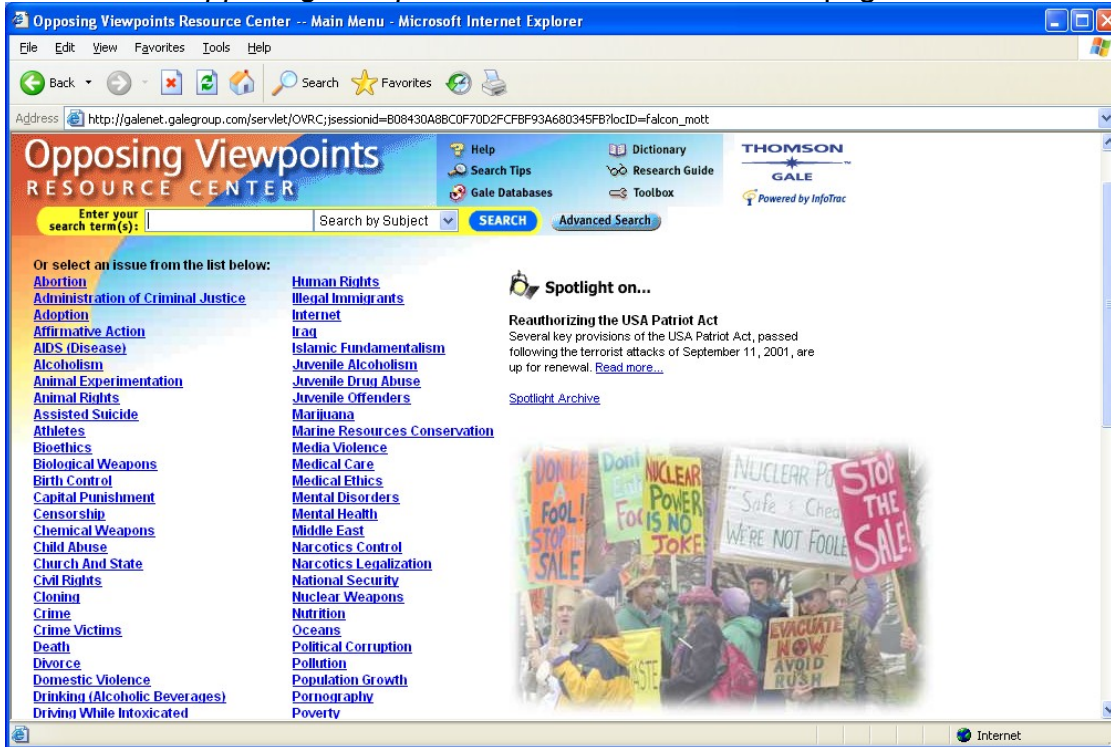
Opposing Viewpoints Resource Center -- Main Menu - Microsoft Internet Explorer

File Edit View Favorites Tools Help

Back Search Favorites

Address http://galenet.galegroup.com/servlet/OVRC;jsessionid=B08430A8BC0F70D2FCFBF93A680345FB?locID=falcon_mott

Opposing Viewpoints RESOURCE CENTER

Help
Search Tips
Gale Databases
Dictionary
Research Guide
Toolbox

THOMSON GALE
Powered by InfoTrac

Enter your search term(s): Search by Subject SEARCH Advanced Search

Or select an issue from the list below:
Abortion
Administration of Criminal Justice
Adoption
Affirmative Action
AIDS (Disease)
Alcoholism
Animal Experimentation
Animal Rights
Assisted Suicide
Athletes
Bioethics
Biological Weapons
Birth Control
Capital Punishment
Censorship
Chemical Weapons
Child Abuse
Church And State
Civil Rights
Cloning
Crime
Crime Victims
Death
Divorce
Domestic Violence
Drinking (Alcoholic Beverages)
Driving While Intoxicated

Human Rights
Illegal Immigrants
Internet
Iraq
Islamic Fundamentalism
Juvenile Alcoholism
Juvenile Drug Abuse
Juvenile Offenders
Marijuana
Marine Resources Conservation
Media Violence
Medical Care
Medical Ethics
Mental Disorders
Mental Health
Middle East
Narcotics Control
Narcotics Legalization
National Security
Nuclear Weapons
Nutrition
Oceans
Political Corruption
Pollution
Population Growth
Pornography
Poverty

Spotlight on...

Reauthorizing the USA Patriot Act
Several key provisions of the USA Patriot Act, passed following the terrorist attacks of September 11, 2001, are up for renewal. Read more...

Spotlight Archive

DON'T BE A FOOL! STOP THE SALE
Don't Ent Fool
NUCLEAR POWER IS NO JOKE
NUCLEAR PO Safe Chea WE'RE NOT FOOLE
STOP THE SALE!
EVACUATE NOW AVOID RUSH
ASTE

Internet